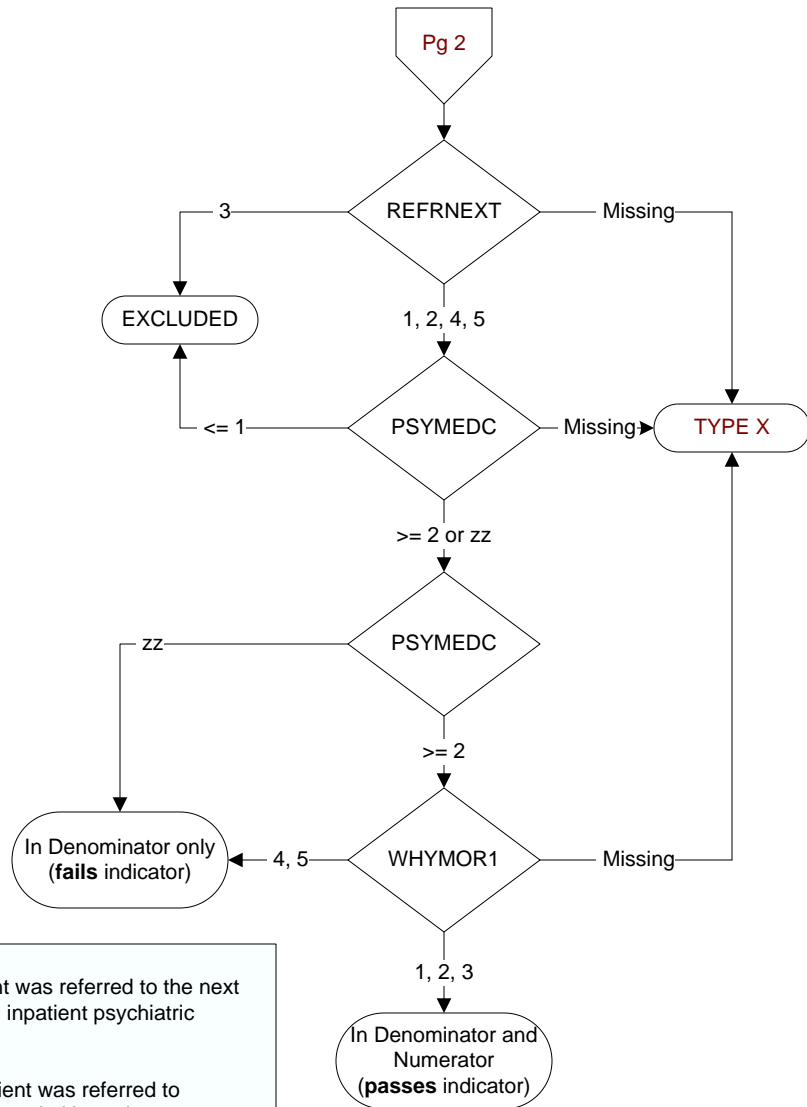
Pg 2

REFRNEXT

3

Missing

EXCLUDED

1, 2, 4, 5

PSYMEDC

<= 1

Missing

TYPE X

>= 2 or zz

PSYMEDC

zz

>= 2

In Denominator only (**fails** indicator)

4, 5

WHYMOR1

Missing

1, 2, 3

In Denominator and Numerator (**passes** indicator)

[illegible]nt was referred to the next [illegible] inpatient psychiatric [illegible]

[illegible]ient was referred to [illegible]